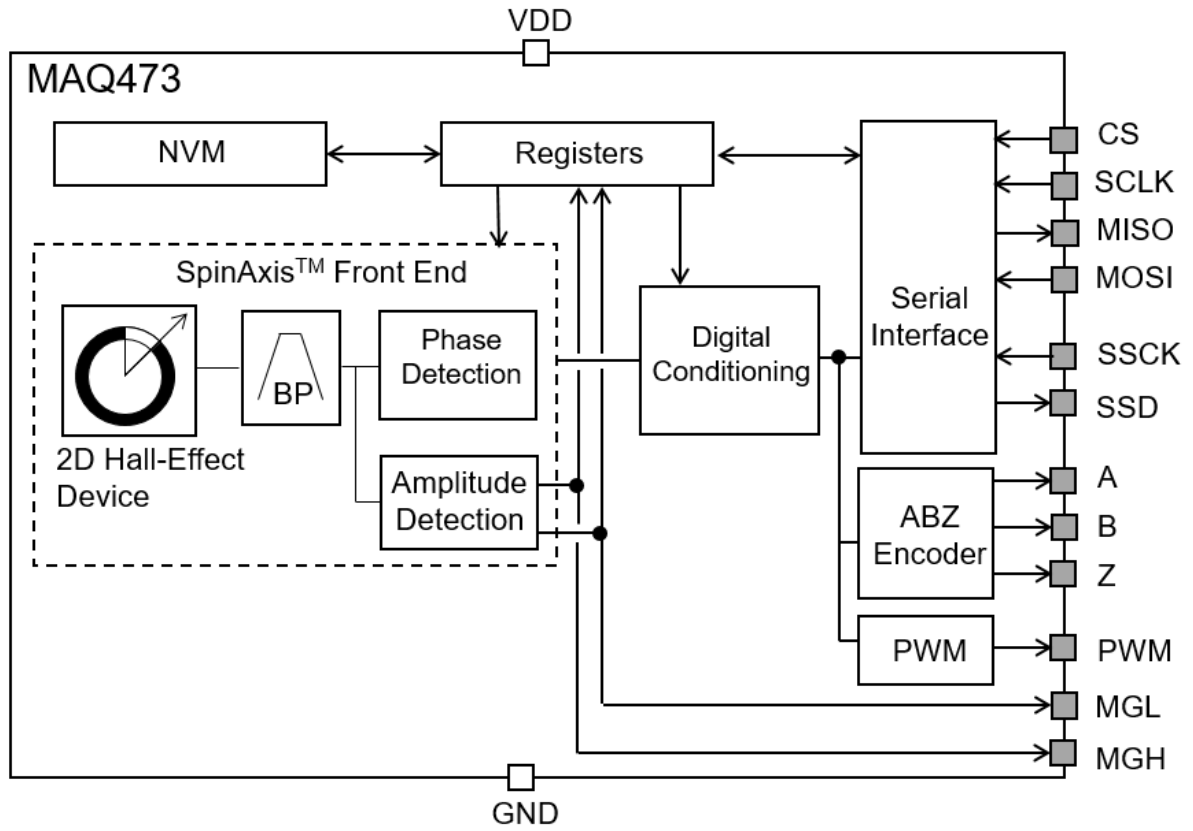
VDD

MAQ473

NVM

Registers

SpinAxis$^{TM}$ Front End

BP

Phase Detection

Amplitude Detection

2D Hall-Effect Device

Digital Conditioning

Serial Interface

ABZ Encoder

PWM

CS
SCLK
MISO
MOSI
SSCK
SSD
A
B
Z
PWM
MGL
MGH

GND